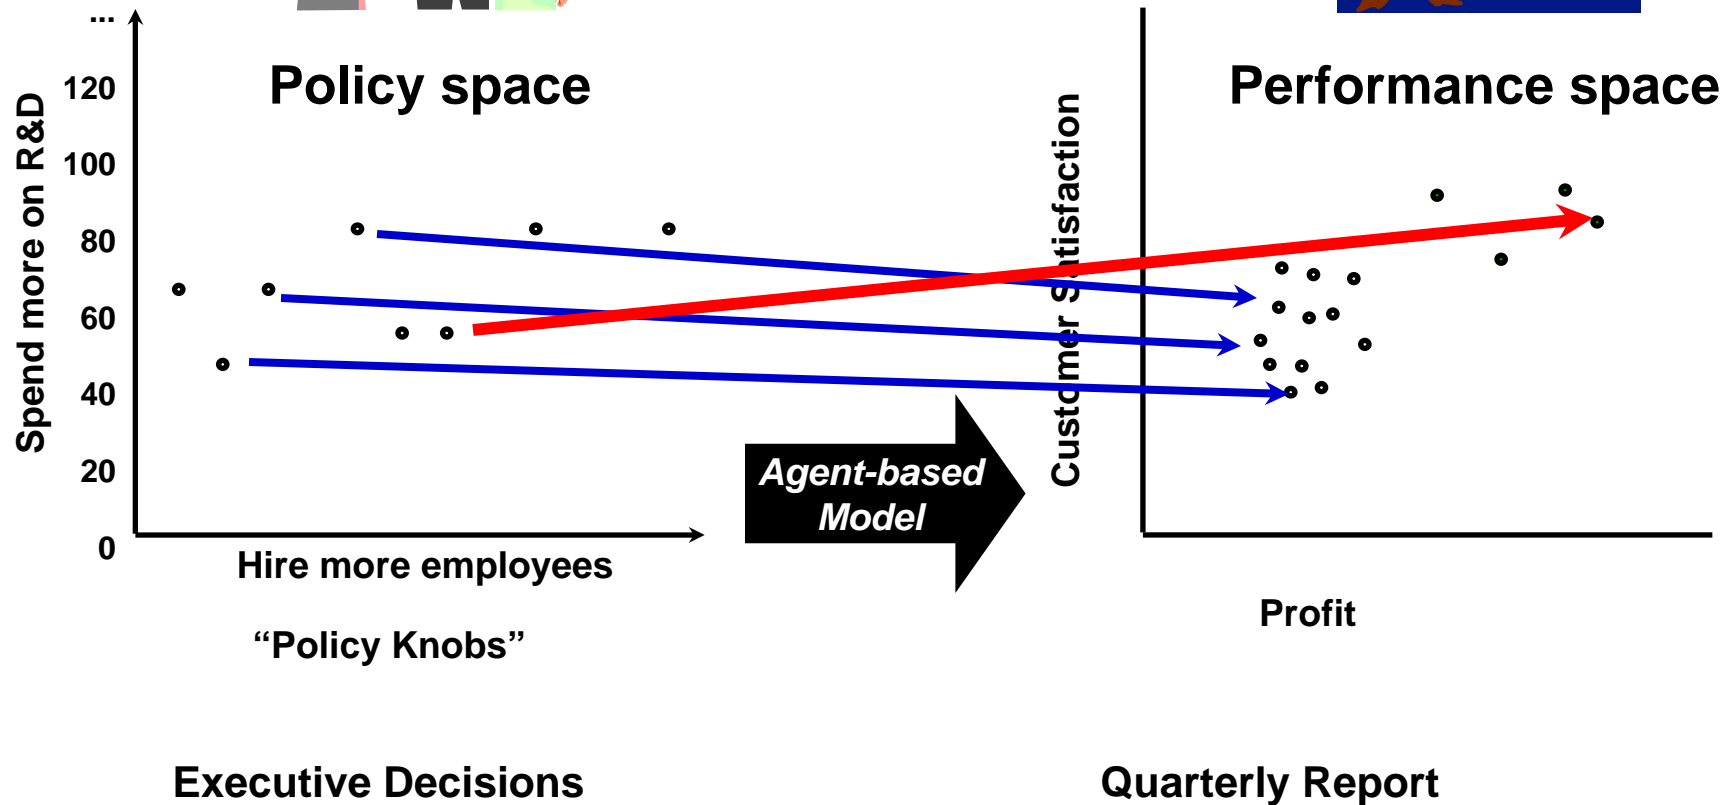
...
120
100
80
60
40
20
0

Spend more on R&D

Policy space

Hire more employees

"Policy Knobs"

Agent-based Model

Customer Satisfaction

Performance space

Profit

Executive Decisions

Quarterly Report